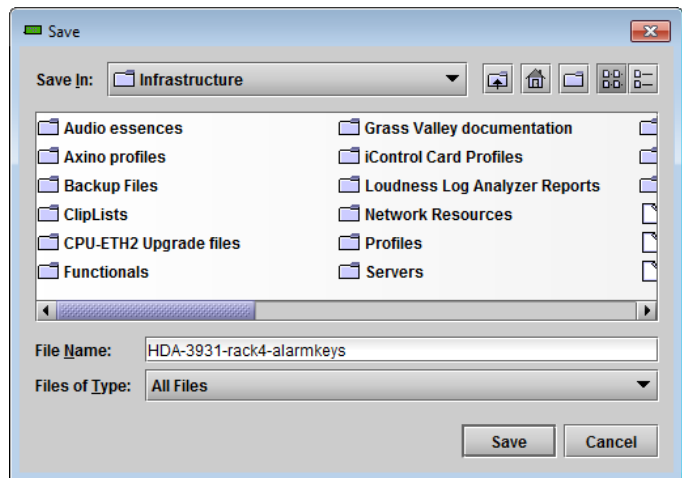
Save

Save In: Infrastructure

Audio essences
Axino profiles
Backup Files
ClipLists
CPU-ETH2 Upgrade files
Functionals

Grass Valley documentation
iControl Card Profiles
Loudness Log Analyzer Reports
Network Resources
Profiles
Servers

File Name: HDA-3931-rack4-alarmkeys

Files of Type: All Files

Save Cancel